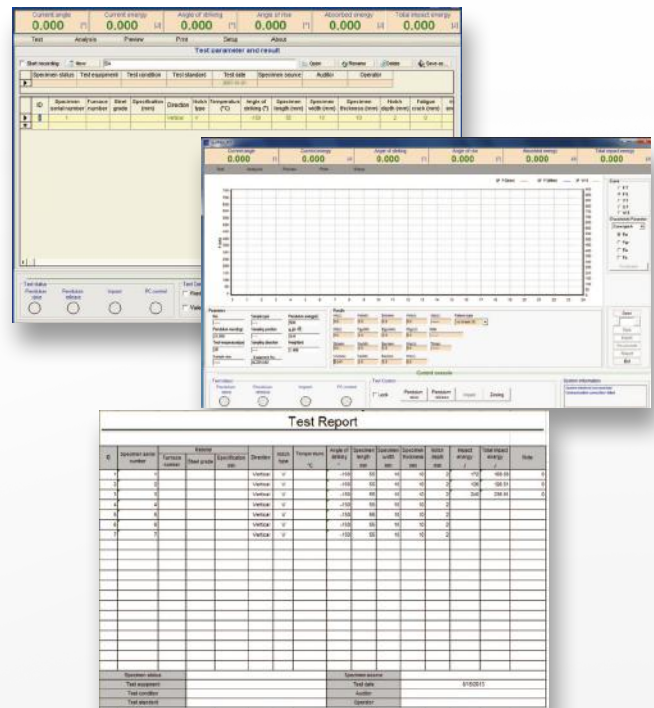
Current angle
0.000 [°]
Current energy
0.000 [J]
Angle of striking
0.000 [°]
Angle of rise
0.000 [°]
Absorbed energy
0.000 [J]
Total impact energy
0.000 [J]

Test Analysis Preview Print Setup About

Test parameter and result

Start recording New Open Rename Delete Save as

| Specimen status | Test equipment | Test condition | Test standard | Test date | Specimen source | Auditor | Operator |
|---|---|---|---|---|---|---|---|

| ID | Specimen serial number | Furnace number | Steel grade | Specification (mm) | Direction | Notch type | Temperature (°C) | Angle of striking (°) | Specimen length (mm) | Specimen width (mm) | Specimen thickness (mm) | Notch depth (mm) | Fatigue crack (mm) |
|---|---|---|---|---|---|---|---|---|---|---|---|---|---|
| 1 | 1 | | | | Vertical | V | | -150 | 55 | 10 | 10 | 2 | 0 |

Test status
Pendulum raise Pendulum release Impact PC control

Current angle 0.000 [°] Current energy 0.000 [J] Angle of striking 0.000 [°] Angle of rise 0.000 [°] Absorbed energy 0.000 [J] Total impact energy 0.000 [J]

Test Analysis Preview Print Setup

Curve
Parameter
Results
Current execute
Test status
Pendulum raise Pendulum release Impact PC control
Test Control
Lock Pendulum raise Pendulum release Impact Zeroing
System information
Save Exit

Test Report

| ID | Specimen serial number | Furnace number | Steel grade | Specification mm | Direction | Notch type | Temperature °C | Angle of striking ° | Specimen length mm | Specimen width mm | Specimen thickness mm | Notch depth mm | Impact energy J | Total impact energy J | Note |
|---|---|---|---|---|---|---|---|---|---|---|---|---|---|---|---|
| 1 | 1 | | | | Vertical | V | | -150 | 55 | 10 | 10 | 2 | 172 | 168.00 | 0 |
| 2 | 2 | | | | Vertical | V | | -150 | 55 | 10 | 10 | 2 | 106 | 158.51 | 0 |
| 3 | 3 | | | | Vertical | V | | -150 | 55 | 10 | 10 | 2 | 245 | 256.00 | 0 |
| 4 | 4 | | | | Vertical | V | | -150 | 55 | 10 | 10 | 2 | | | |
| 5 | 5 | | | | Vertical | V | | -150 | 55 | 10 | 10 | 2 | | | |
| 6 | 6 | | | | Vertical | V | | -150 | 55 | 10 | 10 | 2 | | | |
| 7 | 7 | | | | Vertical | V | | -150 | 55 | 10 | 10 | 2 | | | |

| Specimen status | | Specimen source | |
|---|---|---|---|
| Test equipment | | Test date | 8/15/2012 |
| Test condition | | Auditor | |
| Test standard | | Operator | |